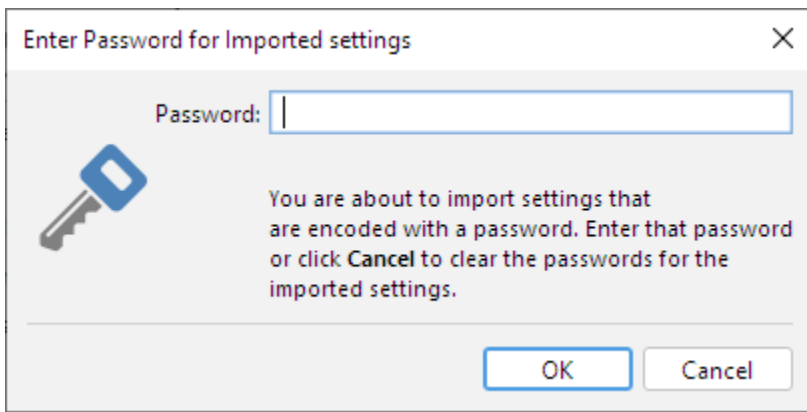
Enter Password for Imported settings

Password:

You are about to import settings that are encoded with a password. Enter that password or click Cancel to clear the passwords for the imported settings.

OK

Cancel